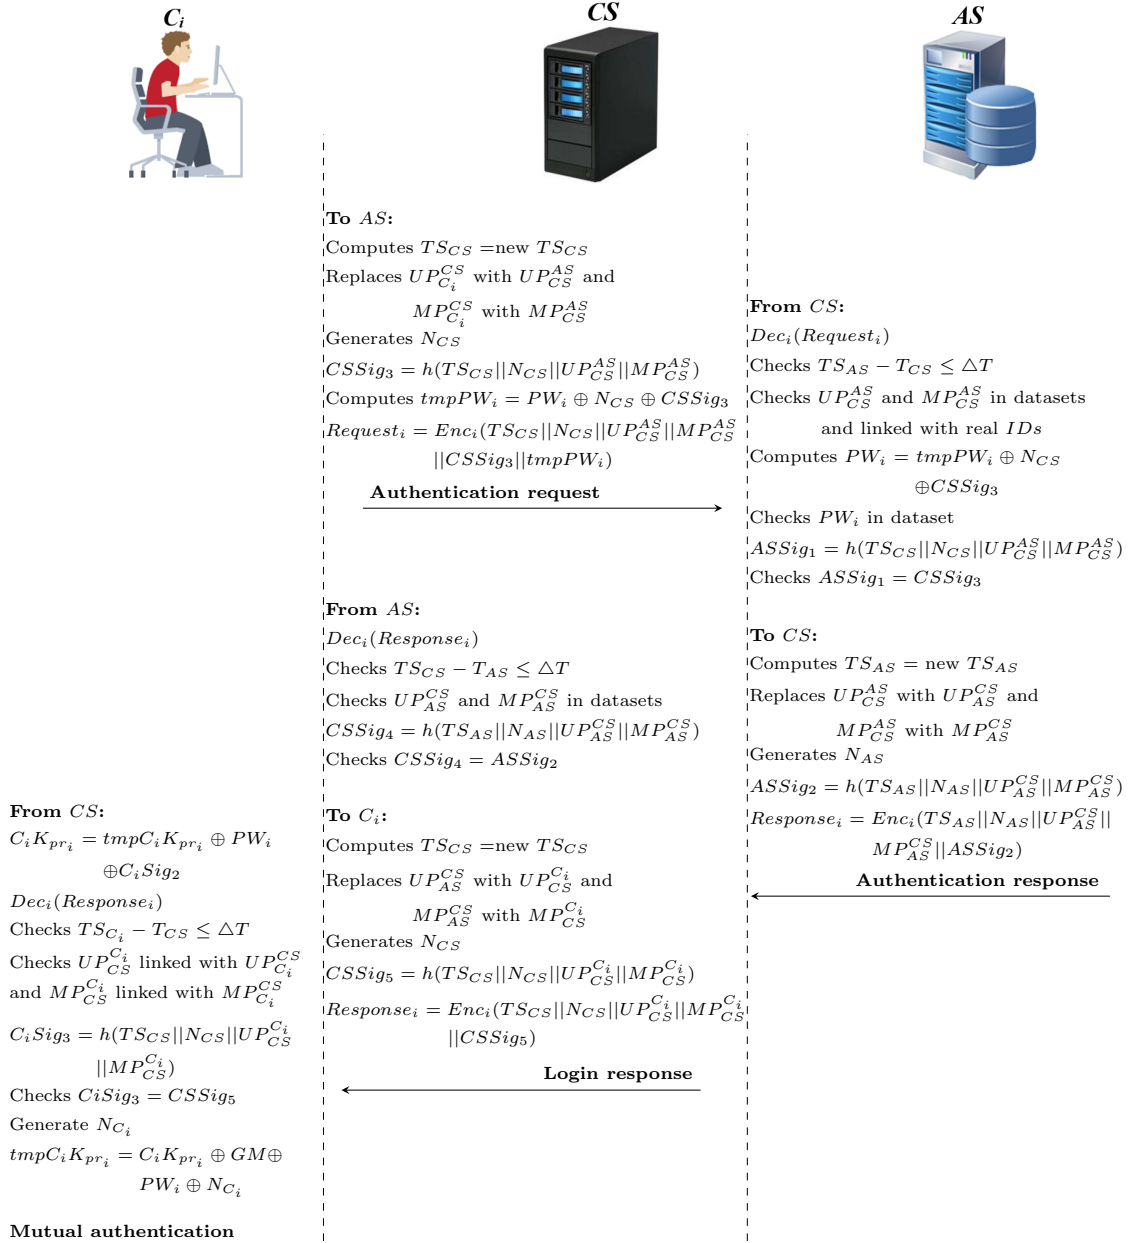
$C_i$

$CS$

$AS$

**To** $AS$**:**
Computes $TS_{CS}$ =new $TS_{CS}$
Replaces $UP_{C_i}^{CS}$ with $UP_{CS}^{AS}$ and $MP_{C_i}^{CS}$ with $MP_{CS}^{AS}$
Generates $N_{CS}$
$CSSig_3 = h(TS_{CS}||N_{CS}||UP_{CS}^{AS}||MP_{CS}^{AS})$
Computes $tmpPW_i = PW_i \oplus N_{CS} \oplus CSSig_3$
$Request_i = Enc_i(TS_{CS}||N_{CS}||UP_{CS}^{AS}||MP_{CS}^{AS}||CSSig_3||tmpPW_i)$

**Authentication request**

**From** $CS$**:**
$Dec_i(Request_i)$
Checks $TS_{AS} - T_{CS} \leq \triangle T$
Checks $UP_{CS}^{AS}$ and $MP_{CS}^{AS}$ in datasets and linked with real $IDs$
Computes $PW_i = tmpPW_i \oplus N_{CS} \oplus CSSig_3$
Checks $PW_i$ in dataset
$ASSig_1 = h(TS_{CS}||N_{CS}||UP_{CS}^{AS}||MP_{CS}^{AS})$
Checks $ASSig_1 = CSSig_3$

**To** $CS$**:**
Computes $TS_{AS}$ = new $TS_{AS}$
Replaces $UP_{CS}^{AS}$ with $UP_{AS}^{CS}$ and $MP_{CS}^{AS}$ with $MP_{AS}^{CS}$
Generates $N_{AS}$
$ASSig_2 = h(TS_{AS}||N_{AS}||UP_{AS}^{CS}||MP_{AS}^{CS})$
$Response_i = Enc_i(TS_{AS}||N_{AS}||UP_{AS}^{CS}||MP_{AS}^{CS}||ASSig_2)$

**Authentication response**

**From** $AS$**:**
$Dec_i(Response_i)$
Checks $TS_{CS} - T_{AS} \leq \triangle T$
Checks $UP_{AS}^{CS}$ and $MP_{AS}^{CS}$ in datasets
$CSSig_4 = h(TS_{AS}||N_{AS}||UP_{AS}^{CS}||MP_{AS}^{CS})$
Checks $CSSig_4 = ASSig_2$

**To** $C_i$**:**
Computes $TS_{CS}$ =new $TS_{CS}$
Replaces $UP_{AS}^{CS}$ with $UP_{CS}^{C_i}$ and $MP_{AS}^{CS}$ with $MP_{CS}^{C_i}$
Generates $N_{CS}$
$CSSig_5 = h(TS_{CS}||N_{CS}||UP_{CS}^{C_i}||MP_{CS}^{C_i})$
$Response_i = Enc_i(TS_{CS}||N_{CS}||UP_{CS}^{C_i}||MP_{CS}^{C_i}||CSSig_5)$

**Login response**

**From** $CS$**:**
$C_iK_{pr_i} = tmpC_iK_{pr_i} \oplus PW_i \oplus C_iSig_2$
$Dec_i(Response_i)$
Checks $TS_{C_i} - T_{CS} \leq \triangle T$
Checks $UP_{CS}^{C_i}$ linked with $UP_{C_i}^{CS}$ and $MP_{CS}^{C_i}$ linked with $MP_{C_i}^{CS}$
$C_iSig_3 = h(TS_{CS}||N_{CS}||UP_{CS}^{C_i}||MP_{CS}^{C_i})$
Checks $CiSig_3 = CSSig_5$
Generate $N_{C_i}$
$tmpC_iK_{pr_i} = C_iK_{pr_i} \oplus GM \oplus PW_i \oplus N_{C_i}$

**Mutual authentication**